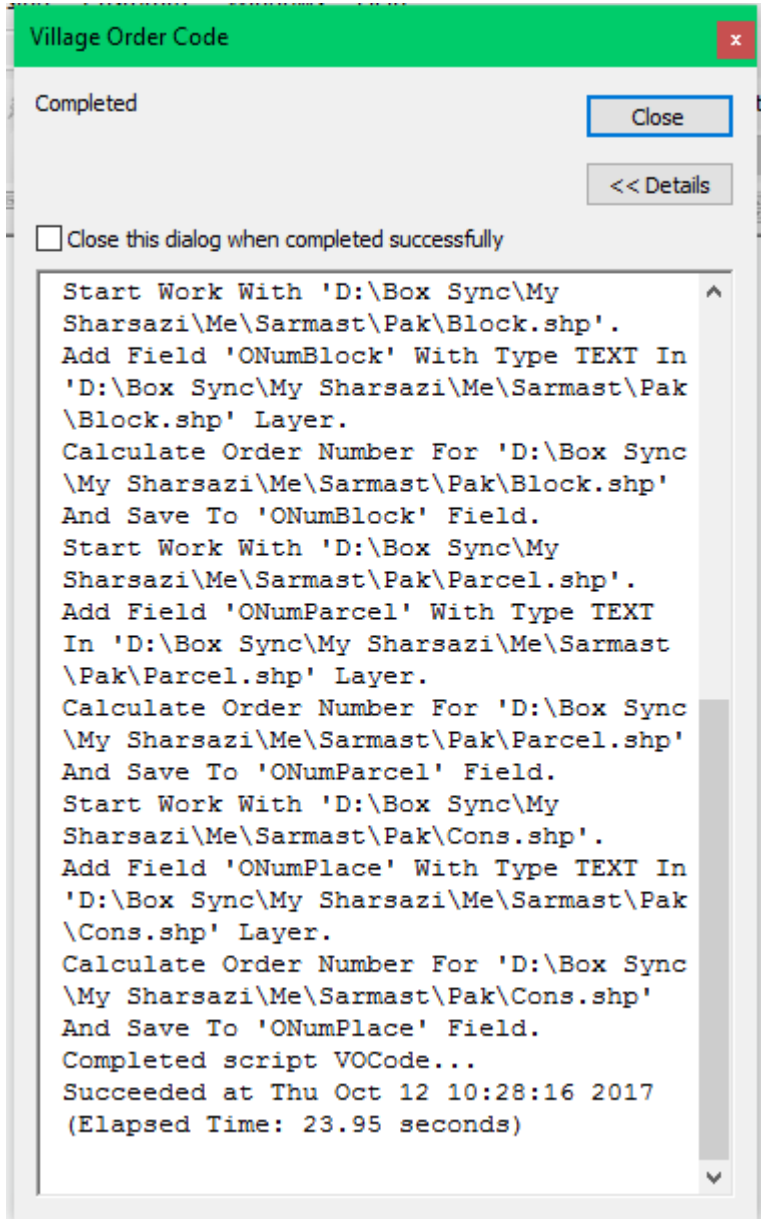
Village Order Code

x

Completed

Close

<< Details

Close this dialog when completed successfully

Start Work With 'D:\Box Sync\My Sharsazi\Me\Sarmast\Pak\Block.shp'.
Add Field 'ONumBlock' With Type TEXT In 'D:\Box Sync\My Sharsazi\Me\Sarmast\Pak\Block.shp' Layer.
Calculate Order Number For 'D:\Box Sync\My Sharsazi\Me\Sarmast\Pak\Block.shp' And Save To 'ONumBlock' Field.
Start Work With 'D:\Box Sync\My Sharsazi\Me\Sarmast\Pak\Parcel.shp'.
Add Field 'ONumParcel' With Type TEXT In 'D:\Box Sync\My Sharsazi\Me\Sarmast\Pak\Parcel.shp' Layer.
Calculate Order Number For 'D:\Box Sync\My Sharsazi\Me\Sarmast\Pak\Parcel.shp' And Save To 'ONumParcel' Field.
Start Work With 'D:\Box Sync\My Sharsazi\Me\Sarmast\Pak\Cons.shp'.
Add Field 'ONumPlace' With Type TEXT In 'D:\Box Sync\My Sharsazi\Me\Sarmast\Pak\Cons.shp' Layer.
Calculate Order Number For 'D:\Box Sync\My Sharsazi\Me\Sarmast\Pak\Cons.shp' And Save To 'ONumPlace' Field.
Completed script VOCode...
Succeeded at Thu Oct 12 10:28:16 2017 (Elapsed Time: 23.95 seconds)